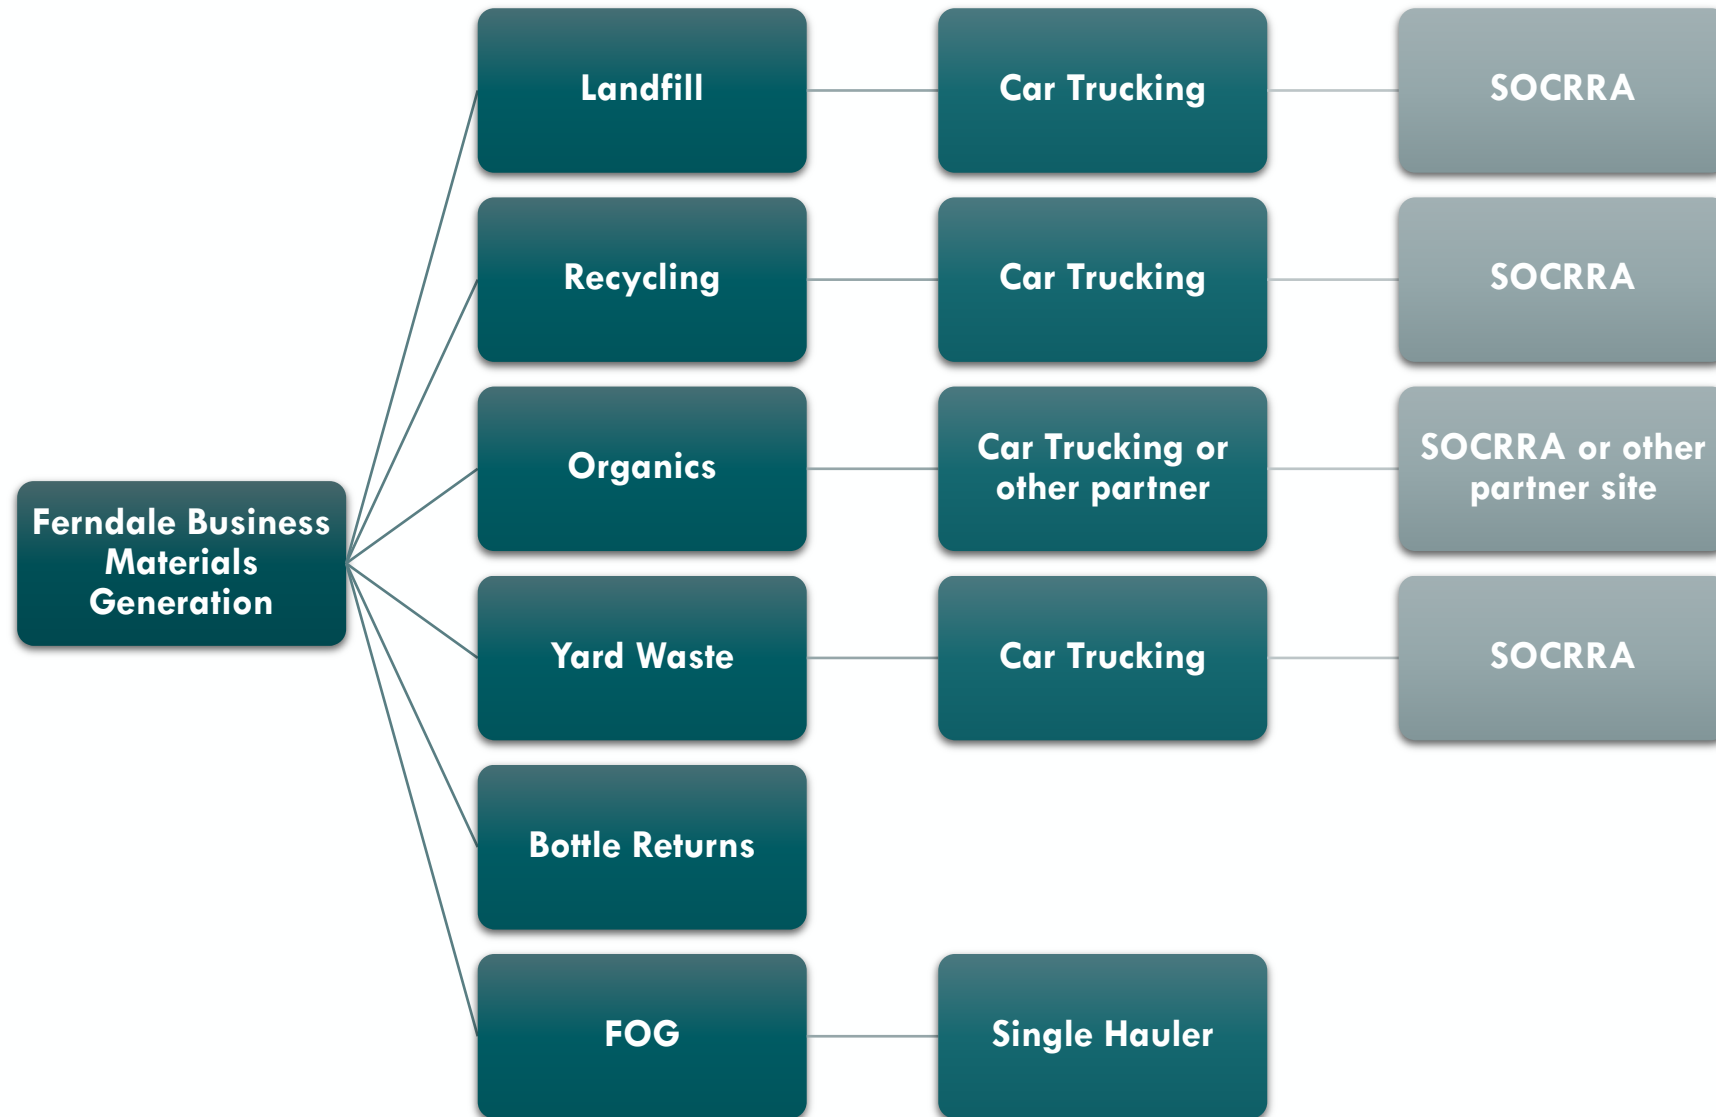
Ferndale Business Materials Generation

Landfill

Car Trucking

SOCRRA

Recycling

Car Trucking

SOCRRA

Organics

Car Trucking or other partner

SOCRRA or other partner site

Yard Waste

Car Trucking

SOCRRA

Bottle Returns

FOG

Single Hauler